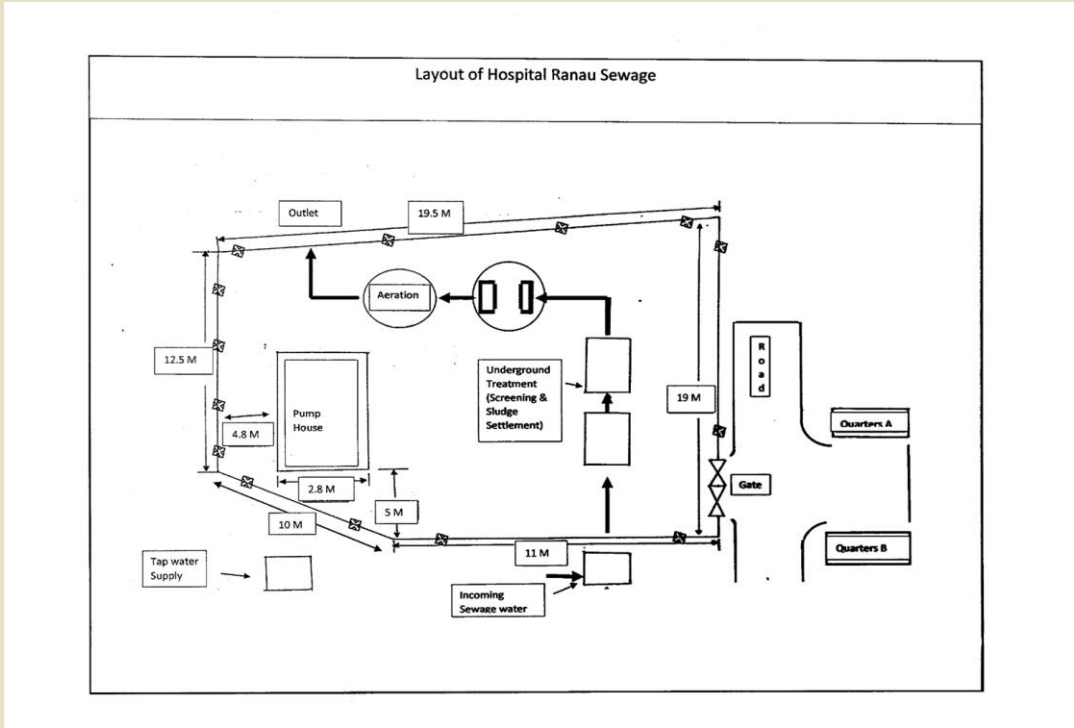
Layout of Hospital Ranau Sewage

Outlet

19.5 M

Aeration

12.5 M

Pump House

4.8 M

2.8 M

5 M

10 M

Underground Treatment (Screening & Sludge Settlement)

19 M

Road

Quarters A

Gate

11 M

Quarters B

Tap water Supply

Incoming Sewage water